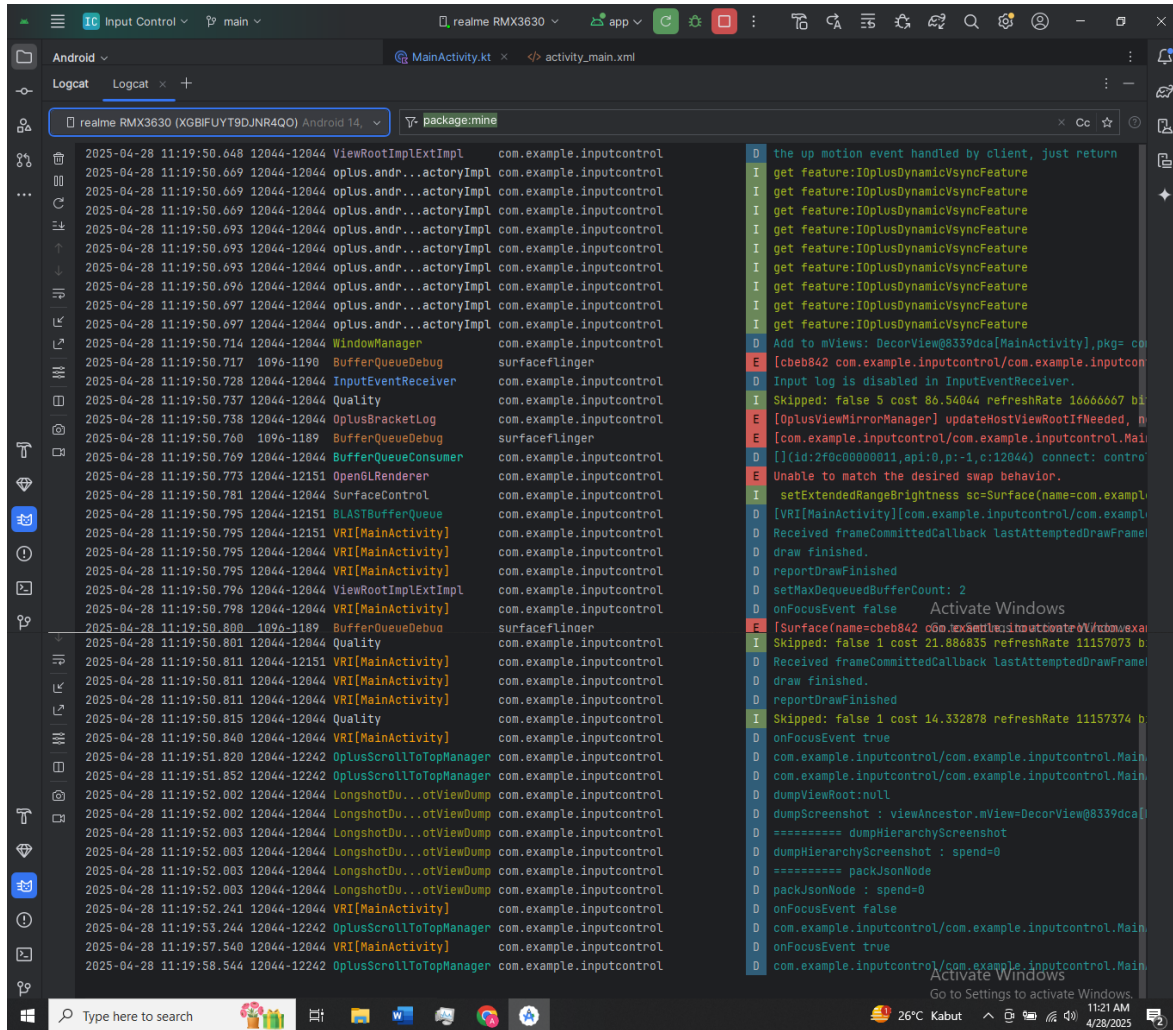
IC Input Control main realme RMX3630 app

Android MainActivity.kt activity_main.xml

Logcat Logcat × +

realme RMX3630 (XGBIFUYT9DJNR4QO) Android 14, package:mine Cc

2025-04-28 11:19:50.648 12044-12044 ViewRootImplExtImpl com.example.inputcontrol D the up motion event handled by client, just return
2025-04-28 11:19:50.669 12044-12044 oplus.andr...actoryImpl com.example.inputcontrol I get feature:IOplusDynamicVsyncFeature
2025-04-28 11:19:50.669 12044-12044 oplus.andr...actoryImpl com.example.inputcontrol I get feature:IOplusDynamicVsyncFeature
2025-04-28 11:19:50.669 12044-12044 oplus.andr...actoryImpl com.example.inputcontrol I get feature:IOplusDynamicVsyncFeature
2025-04-28 11:19:50.693 12044-12044 oplus.andr...actoryImpl com.example.inputcontrol I get feature:IOplusDynamicVsyncFeature
2025-04-28 11:19:50.693 12044-12044 oplus.andr...actoryImpl com.example.inputcontrol I get feature:IOplusDynamicVsyncFeature
2025-04-28 11:19:50.693 12044-12044 oplus.andr...actoryImpl com.example.inputcontrol I get feature:IOplusDynamicVsyncFeature
2025-04-28 11:19:50.696 12044-12044 oplus.andr...actoryImpl com.example.inputcontrol I get feature:IOplusDynamicVsyncFeature
2025-04-28 11:19:50.697 12044-12044 oplus.andr...actoryImpl com.example.inputcontrol I get feature:IOplusDynamicVsyncFeature
2025-04-28 11:19:50.697 12044-12044 oplus.andr...actoryImpl com.example.inputcontrol I get feature:IOplusDynamicVsyncFeature
2025-04-28 11:19:50.714 12044-12044 WindowManager com.example.inputcontrol D Add to mViews: DecorView@8339dca[MainActivity],pkg= co
2025-04-28 11:19:50.717 1096-1190 BufferQueueDebug surfaceflinger E [cbeb842 com.example.inputcontrol/com.example.inputcon
2025-04-28 11:19:50.728 12044-12044 InputEventReceiver com.example.inputcontrol D Input log is disabled in InputEventReceiver.
2025-04-28 11:19:50.737 12044-12044 Quality com.example.inputcontrol I Skipped: false 5 cost 86.54044 refreshRate 16666667 bi
2025-04-28 11:19:50.738 12044-12044 OplusBracketLog com.example.inputcontrol E [OplusViewMirrorManager] updateHostViewRootIfNeeded, n
2025-04-28 11:19:50.760 1096-1189 BufferQueueDebug surfaceflinger E [com.example.inputcontrol/com.example.inputcontrol.Mai
2025-04-28 11:19:50.769 12044-12044 BufferQueueConsumer com.example.inputcontrol D [](id:2f0c00000011,api:0,p:-1,c:12044) connect: contro
2025-04-28 11:19:50.773 12044-12151 OpenGLRenderer com.example.inputcontrol E Unable to match the desired swap behavior.
2025-04-28 11:19:50.781 12044-12044 SurfaceControl com.example.inputcontrol I setExtendedRangeBrightness sc=Surface(name=com.exampl
2025-04-28 11:19:50.795 12044-12151 BLASTBufferQueue com.example.inputcontrol D [VRI[MainActivity][com.example.inputcontrol/com.exampl
2025-04-28 11:19:50.795 12044-12151 VRI[MainActivity] com.example.inputcontrol D Received frameCommittedCallback lastAttemptedDrawFrame
2025-04-28 11:19:50.795 12044-12044 VRI[MainActivity] com.example.inputcontrol D draw finished.
2025-04-28 11:19:50.795 12044-12044 VRI[MainActivity] com.example.inputcontrol D reportDrawFinished
2025-04-28 11:19:50.796 12044-12044 ViewRootImplExtImpl com.example.inputcontrol D setMaxDequeuedBufferCount: 2
2025-04-28 11:19:50.798 12044-12044 VRI[MainActivity] com.example.inputcontrol D onFocusEvent false
2025-04-28 11:19:50.800 1096-1189 BufferQueueDebug surfaceflinger E [Surface(name=cbeb842 com.example.inputcontrol/com.exa
2025-04-28 11:19:50.801 12044-12044 Quality com.example.inputcontrol I Skipped: false 1 cost 21.886835 refreshRate 11157073 b
2025-04-28 11:19:50.811 12044-12151 VRI[MainActivity] com.example.inputcontrol D Received frameCommittedCallback lastAttemptedDrawFrame
2025-04-28 11:19:50.811 12044-12044 VRI[MainActivity] com.example.inputcontrol D draw finished.
2025-04-28 11:19:50.811 12044-12044 VRI[MainActivity] com.example.inputcontrol D reportDrawFinished
2025-04-28 11:19:50.815 12044-12044 Quality com.example.inputcontrol I Skipped: false 1 cost 14.332878 refreshRate 11157374 b
2025-04-28 11:19:50.840 12044-12044 VRI[MainActivity] com.example.inputcontrol D onFocusEvent true
2025-04-28 11:19:51.820 12044-12242 OplusScrollToTopManager com.example.inputcontrol D com.example.inputcontrol/com.example.inputcontrol.Mai
2025-04-28 11:19:51.852 12044-12242 OplusScrollToTopManager com.example.inputcontrol D com.example.inputcontrol/com.example.inputcontrol.Mai
2025-04-28 11:19:52.002 12044-12044 LongshotDu...otViewDump com.example.inputcontrol D dumpViewRoot:null
2025-04-28 11:19:52.002 12044-12044 LongshotDu...otViewDump com.example.inputcontrol D dumpScreenshot : viewAncestor.mView=DecorView@8339dca[
2025-04-28 11:19:52.003 12044-12044 LongshotDu...otViewDump com.example.inputcontrol D ========== dumpHierarchyScreenshot
2025-04-28 11:19:52.003 12044-12044 LongshotDu...otViewDump com.example.inputcontrol D dumpHierarchyScreenshot : spend=0
2025-04-28 11:19:52.003 12044-12044 LongshotDu...otViewDump com.example.inputcontrol D ========== packJsonNode
2025-04-28 11:19:52.003 12044-12044 LongshotDu...otViewDump com.example.inputcontrol D packJsonNode : spend=0
2025-04-28 11:19:52.241 12044-12044 VRI[MainActivity] com.example.inputcontrol D onFocusEvent false
2025-04-28 11:19:53.244 12044-12242 OplusScrollToTopManager com.example.inputcontrol D com.example.inputcontrol/com.example.inputcontrol.Mai
2025-04-28 11:19:57.540 12044-12044 VRI[MainActivity] com.example.inputcontrol D onFocusEvent true
2025-04-28 11:19:58.544 12044-12242 OplusScrollToTopManager com.example.inputcontrol D com.example.inputcontrol/com.example.inputcontrol.Mai

Activate Windows
Activate Windows
Go to Settings to activate Windows.

Type here to search 26°C Kabut 11:21 AM 4/28/2025